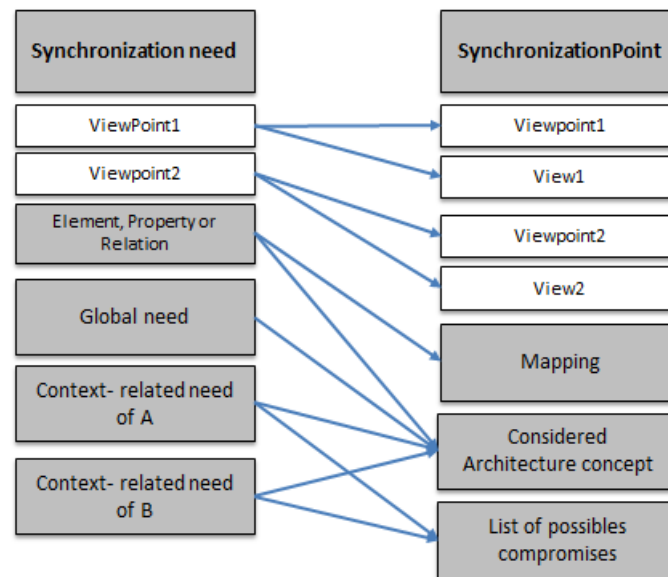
Synchronization need

ViewPoint1

Viewpoint2

Element, Property or Relation

Global need

Context- related need of A

Context- related need of B

SynchronizationPoint

Viewpoint1

View1

Viewpoint2

View2

Mapping

Considered Architecture concept

List of possibles compromises